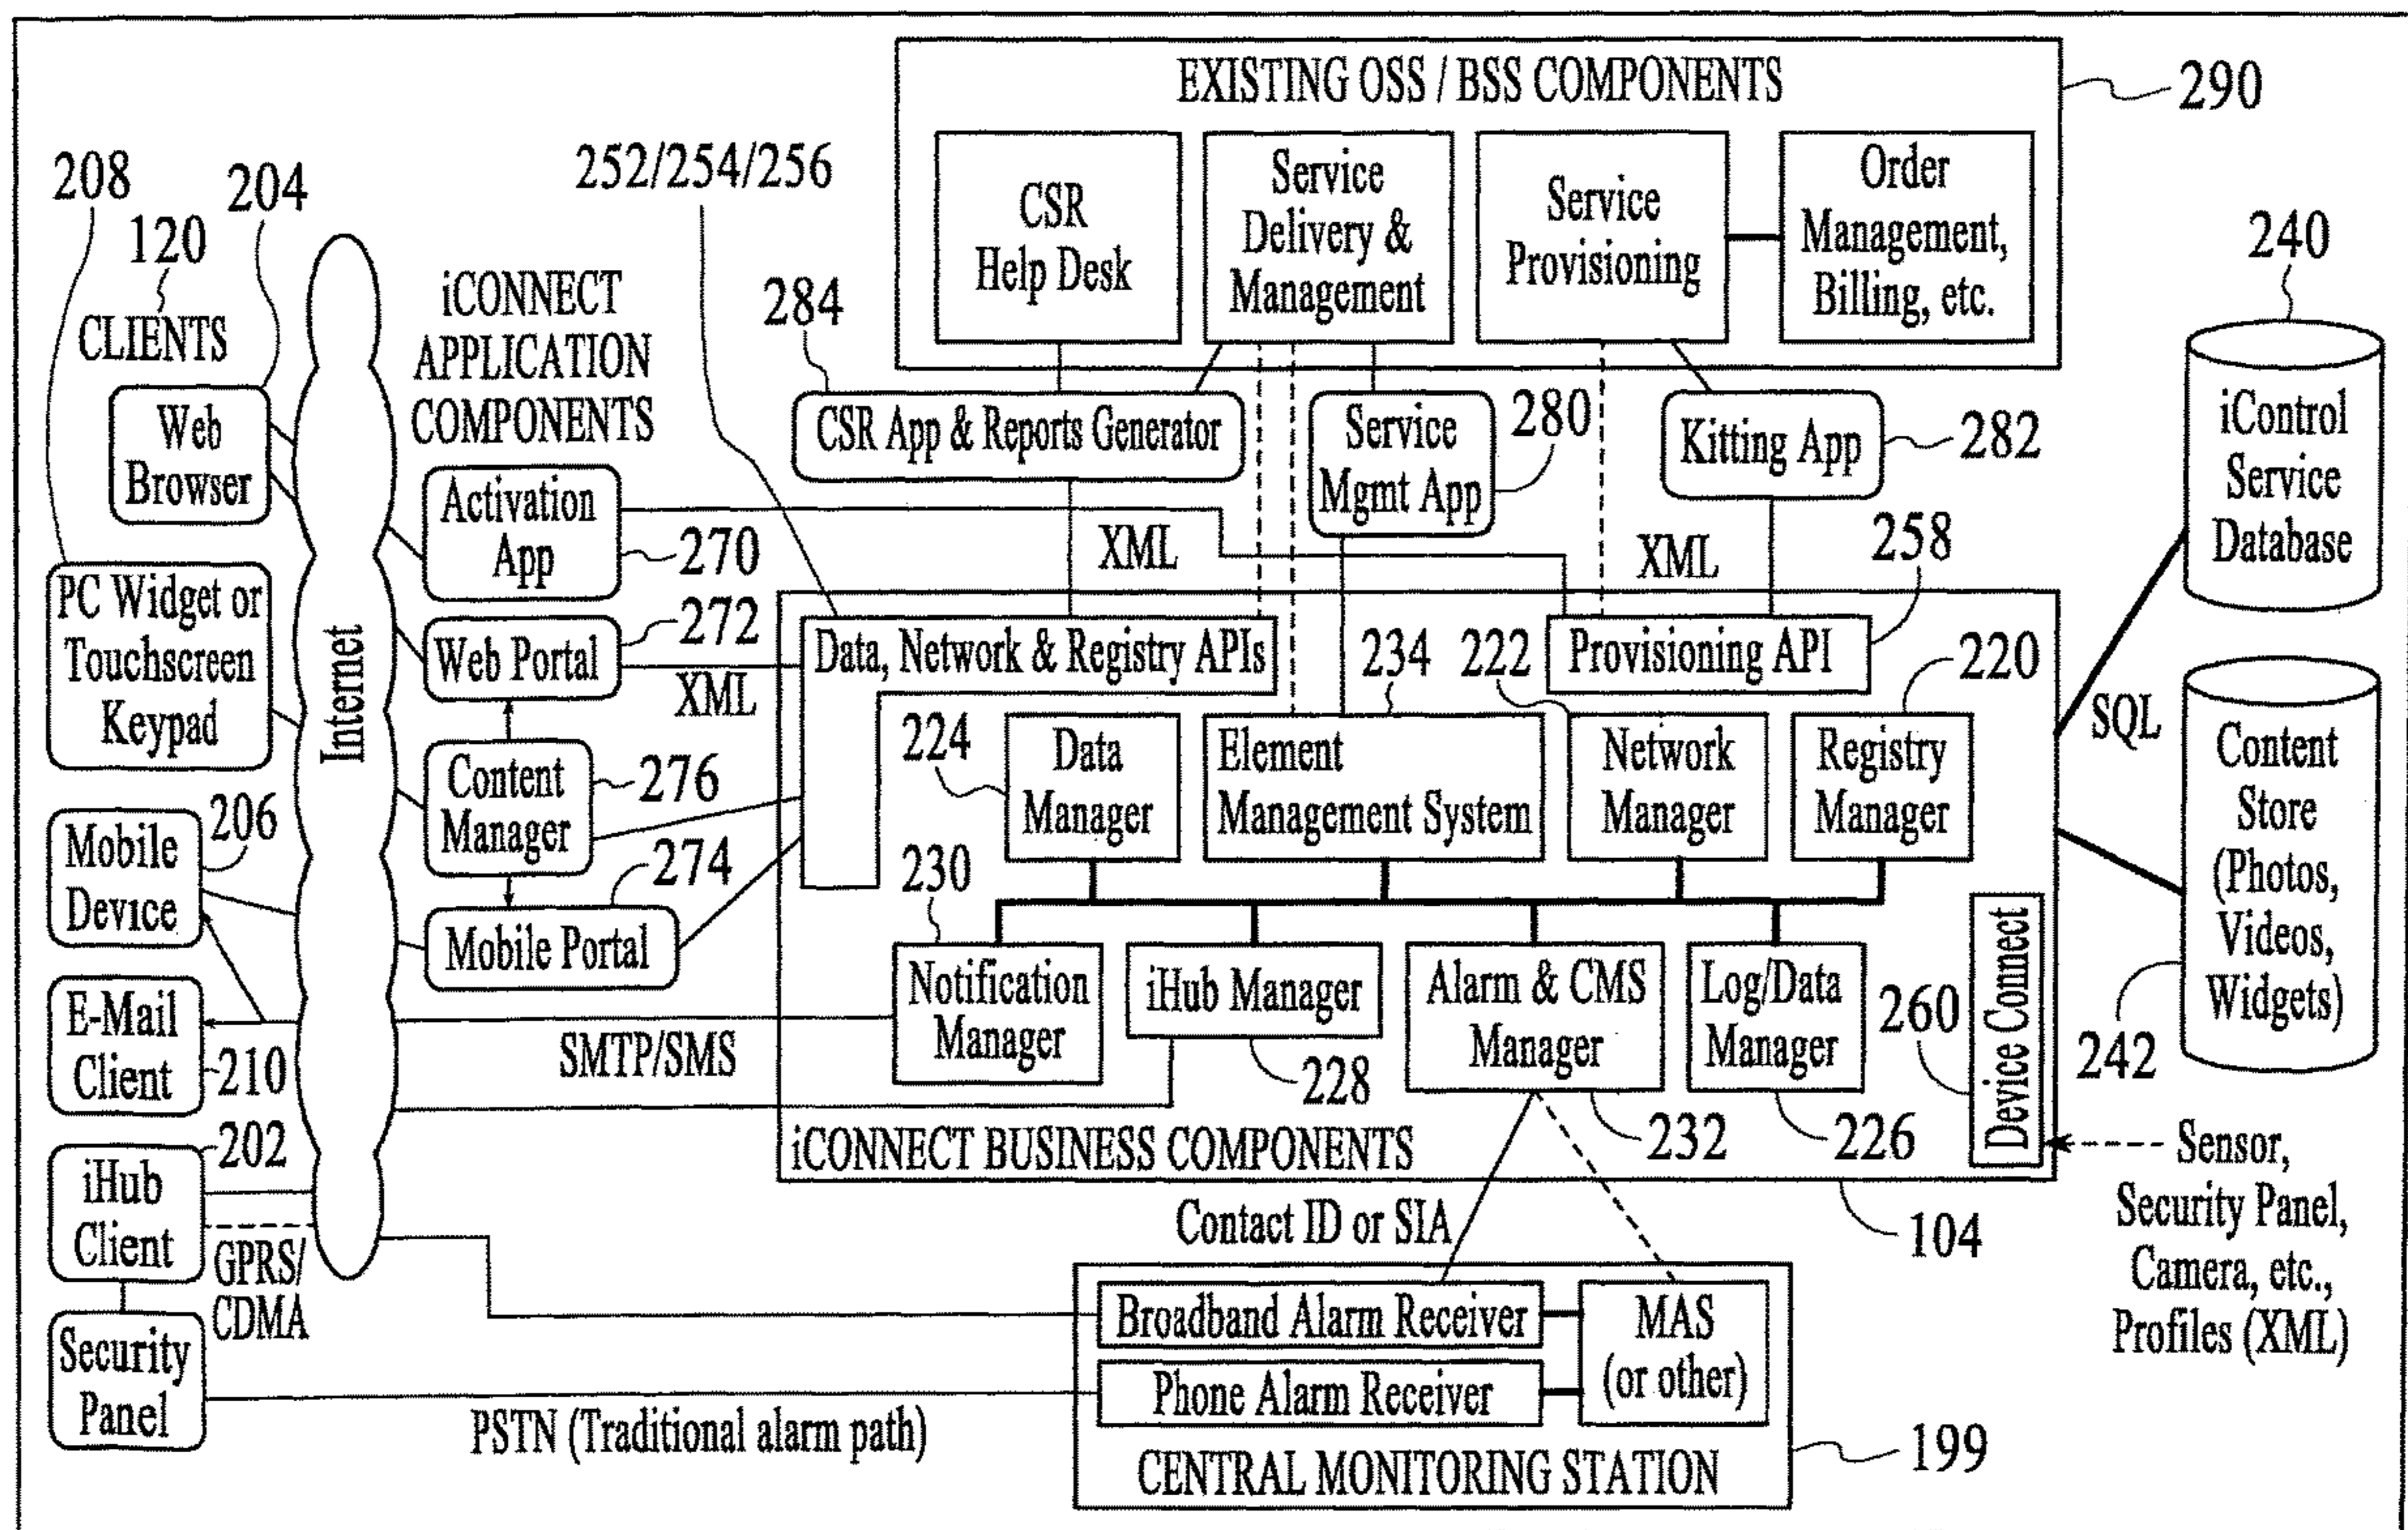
EXISTING OSS / BSS COMPONENTS
290
CSR Help Desk
Service Delivery & Management
Service Provisioning
Order Management, Billing, etc.
208
204
120
CLIENTS
252/254/256
iCONNECT APPLICATION COMPONENTS
284
240
Web Browser
CSR App & Reports Generator
Service Mgmt App
280
Kitting App
282
iControl Service Database
Activation App
270
XML
XML
258
PC Widget or Touchscreen Keypad
Internet
Web Portal
272
Data, Network & Registry APIs
234
222
Provisioning API
220
XML
224
Data Manager
Element Management System
Network Manager
Registry Manager
SQL
Content Store (Photos, Videos, Widgets)
Content Manager
276
Mobile Device
206
274
230
Mobile Portal
Notification Manager
iHub Manager
Alarm & CMS Manager
Log/Data Manager
260
Device Connect
E-Mail Client
210
SMTP/SMS
228
242
202
232
226
iHub Client
iCONNECT BUSINESS COMPONENTS
Sensor, Security Panel, Camera, etc., Profiles (XML)
Contact ID or SIA
104
GPRS/ CDMA
Security Panel
Broadband Alarm Receiver
MAS (or other)
Phone Alarm Receiver
PSTN (Traditional alarm path)
199
CENTRAL MONITORING STATION